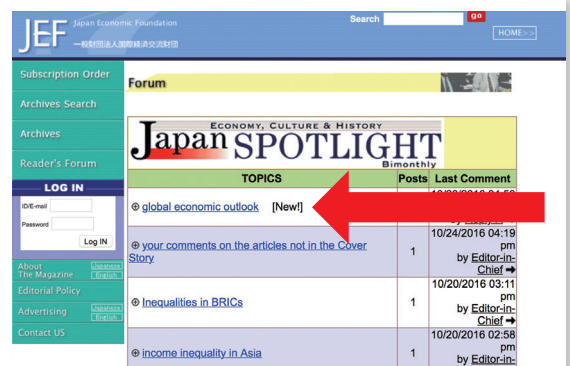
JEF Japan Economic Foundation
一般財団法人国際経済交流財団

Search go

HOME>>

Subscription Order

Archives Search

Archives

Reader's Forum

LOG IN

ID/E-mail

Password

Log IN

About The Magazine Japanese English

Editorial Policy

Advertising Japanese English

Contact US

Forum

Japan SPOTLIGHT
ECONOMY, CULTURE & HISTORY
Bimonthly

| TOPICS | Posts | Last Comment |
|---|---|---|
| ⊕ global economic outlook [New!] | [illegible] | 10/2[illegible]/2016 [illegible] by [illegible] |
| ⊕ your comments on the articles not in the Cover Story | 1 | 10/24/2016 04:19 pm by Editor-in-Chief ➡ |
| ⊕ Inequalities in BRICs | 1 | 10/20/2016 03:11 pm by Editor-in-Chief ➡ |
| ⊕ income inequality in Asia | 1 | 10/20/2016 02:58 pm by Editor-in- |